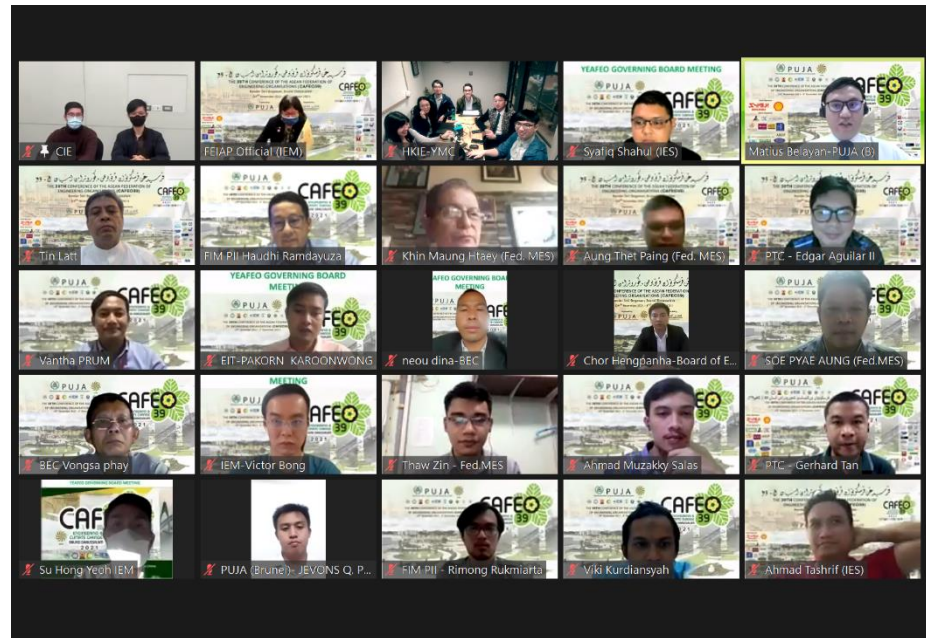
CIE

FEIAP Official (IEM)

HKIE-YMC

YEAFEO GOVERNING BOARD MEETING
PUJA
CAFEO 39
Syafiq Shahul (IES)

PUJA
CAFEO 39
Matius Belayan-PUJA (B)

THE 39TH CONFERENCE OF THE ASEAN FEDERATION OF ENGINEERING ORGANISATIONS (CAFEO39)
CAFEO 39
Tin Latt

PUJA
CAFEO 39
FIM PII Haudhi Ramdayuza

Khin Maung Htaey (Fed. MES)

THE 39TH CONFERENCE OF THE ASEAN FEDERATION OF ENGINEERING ORGANISATIONS (CAFEO39)
Aung Thet Paing (Fed. MES)

PUJA
CAFEO 39
PTC - Edgar Aguilar II

PUJA
CAFEO 39
Vantha PRUM

YEAFEO GOVERNING BOARD MEETING
CAFEO
EIT-PAKORN KAROONWONG

YEAFEO GOVERNING BOARD MEETING
neou dina-BEC

Chor Hengnanha-Board of E...

PUJA
CAFEO 39
SOE PYAE AUNG (Fed.MES)

CAFEO 39
BEC Vongsa phay

MEETING
CAFEO
IEM-Victor Bong

Thaw Zin - Fed.MES

CAFEO 39
Ahmad Muzakky Salas

PUJA
CAFEO 39
PTC - Gerhard Tan

YEAFEO GOVERNING BOARD MEETING
CAFEO
Su Hong Yeoh IEM

PUJA (Brunei) - JEVONS Q. P...

PUJA
CAFEO 39
FIM PII - Rimong Rukmiarta

PUJA
CAFEO 39
Viki Kurdiansyah

PUJA
CAFEO
Ahmad Tashrif (IES)